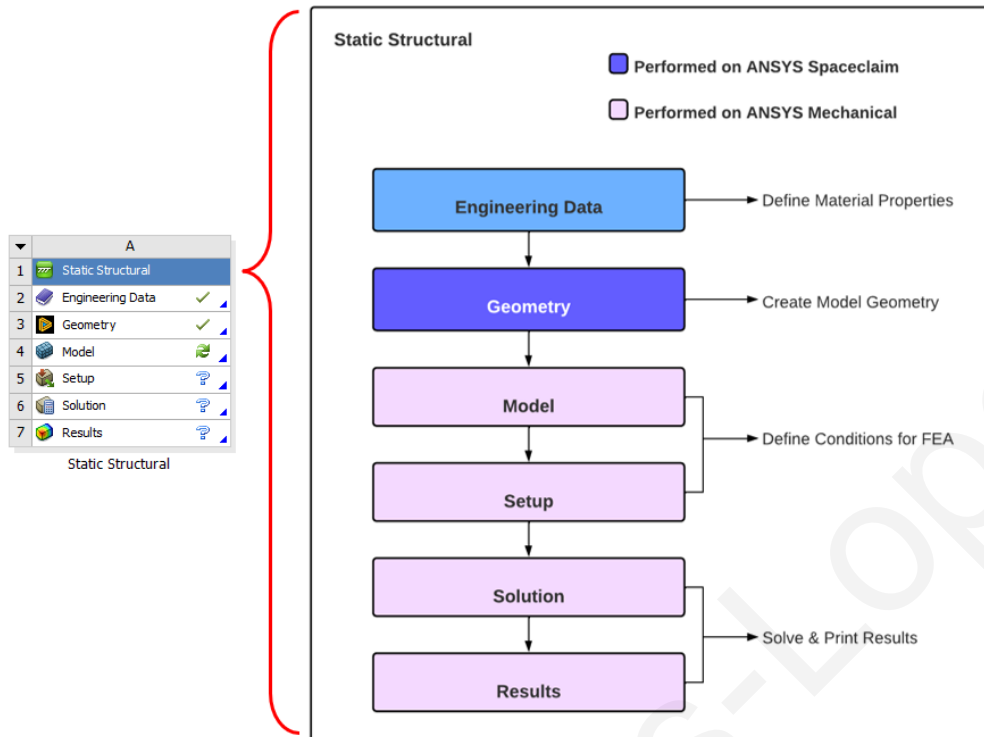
| | A |
|---|---|
| 1 | Static Structural |
| 2 | Engineering Data |
| 3 | Geometry |
| 4 | Model |
| 5 | Setup |
| 6 | Solution |
| 7 | Results |

Static Structural

Static Structural

Performed on ANSYS Spaceclaim

Performed on ANSYS Mechanical

Engineering Data → Define Material Properties

Geometry → Create Model Geometry

Model

Setup

Define Conditions for FEA

Solution

Results

Solve & Print Results

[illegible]